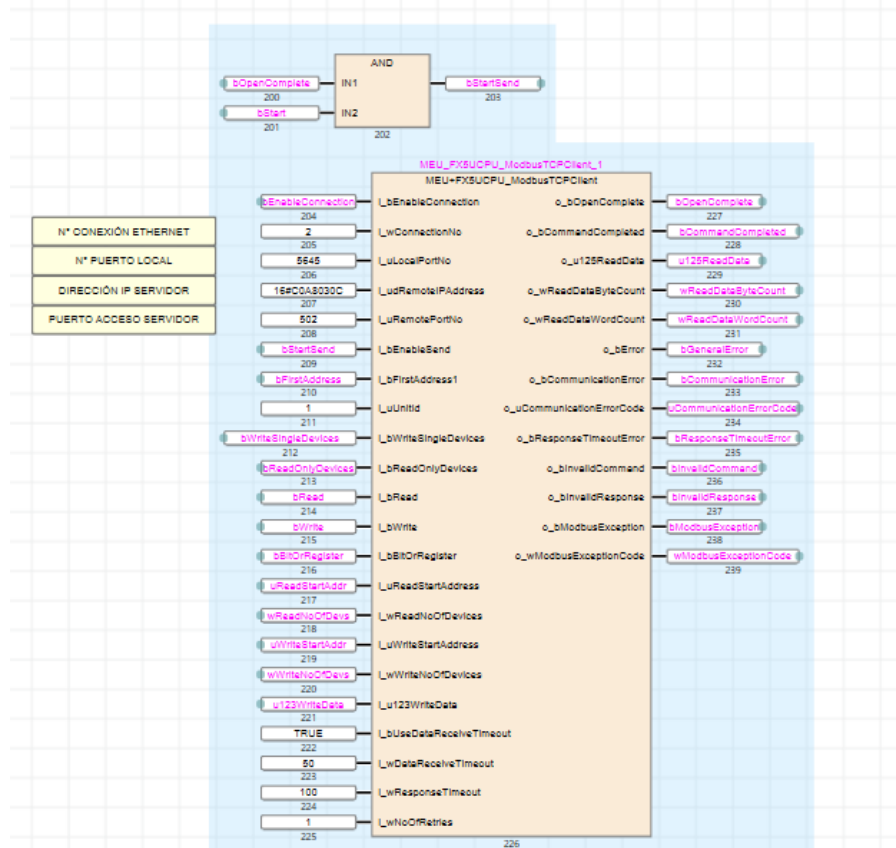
AND

bOpenComplete
200
IN1

bStart
201
IN2

202

bStartSend
203

MEU_FX5UCPU_ModbusTCPClient_1
MEU+FX5UCPU_ModbusTCPClient

N° CONEXIÓN ETHERNET
N° PUERTO LOCAL
DIRECCIÓN IP SERVIDOR
PUERTO ACCESO SERVIDOR

bEnableConnection
204
i_bEnableConnection

2
205
i_wConnectionNo

5645
206
i_uLocalPortNo

16#C0A8030C
207
i_udRemoteIPAddress

502
208
i_uRemotePortNo

bStartSend
209
i_bEnableSend

bFirstAddress
210
i_bFirstAddress1

1
211
i_uUnitId

bWriteSingleDevices
212
i_bWriteSingleDevices

bReadOnlyDevices
213
i_bReadOnlyDevices

bRead
214
i_bRead

bWrite
215
i_bWrite

bBitOrRegister
216
i_bBitOrRegister

uReadStartAddr
217
i_uReadStartAddress

wReadNoOfDevs
218
i_wReadNoOfDevices

uWriteStartAddr
219
i_uWriteStartAddress

wWriteNoOfDevs
220
i_wWriteNoOfDevices

u123WriteData
221
i_u123WriteData

TRUE
222
i_bUseDataReceiveTimeout

50
223
i_wDataReceiveTimeout

100
224
i_wResponseTimeout

1
225
i_wNoOfRetries

226

o_bOpenComplete
bOpenComplete
227

o_bCommandCompleted
bCommandCompleted
228

o_u125ReadData
u125ReadData
229

o_wReadDataByteCount
wReadDataByteCount
230

o_wReadDataWordCount
wReadDataWordCount
231

o_bError
bGeneralError
232

o_bCommunicationError
bCommunicationError
233

o_uCommunicationErrorCode
uCommunicationErrorCode
234

o_bResponseTimeoutError
bResponseTimeoutError
235

o_bInvalidCommand
bInvalidCommand
236

o_bInvalidResponse
bInvalidResponse
237

o_bModbusException
bModbusException
238

o_wModbusExceptionCode
wModbusExceptionCode
239